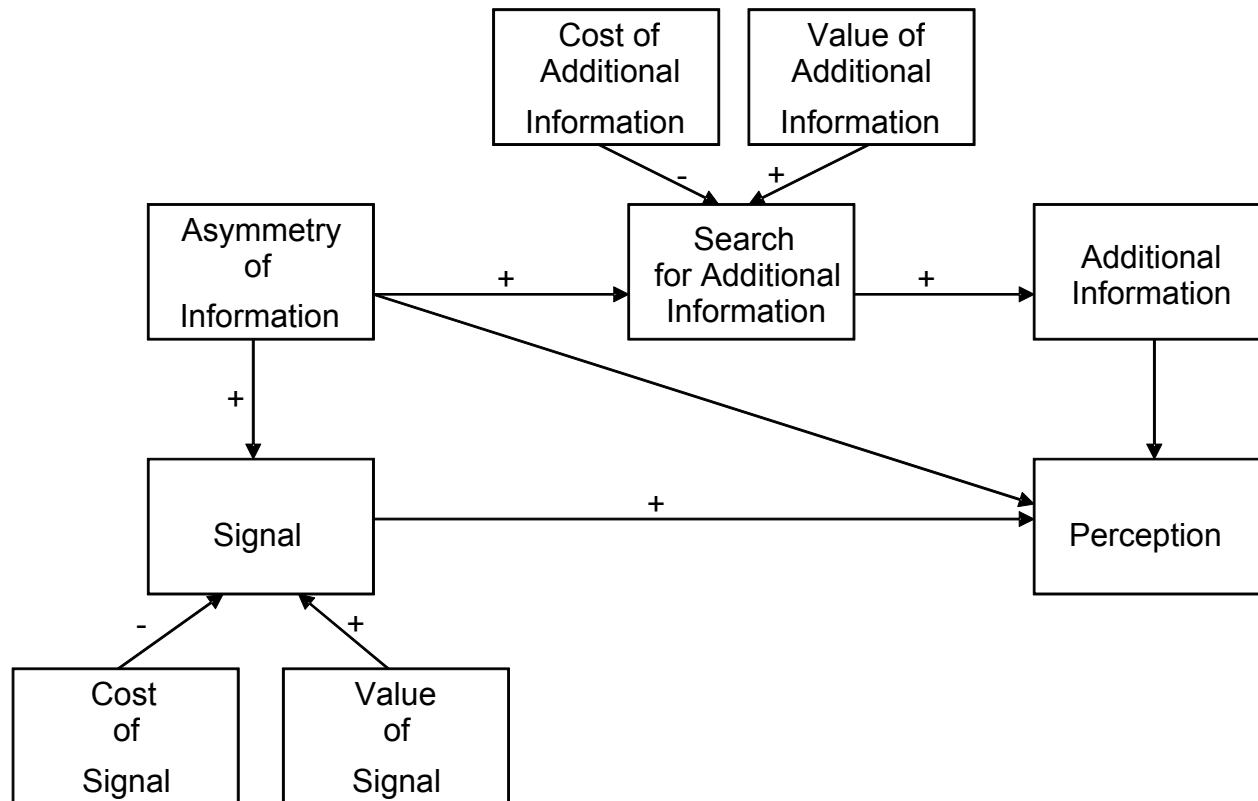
Cost of Additional Information

Value of Additional Information

-

+

Asymmetry of Information

+

Search for Additional Information

+

Additional Information

+

+

Signal

Perception

-

+

Cost of Signal

Value of Signal